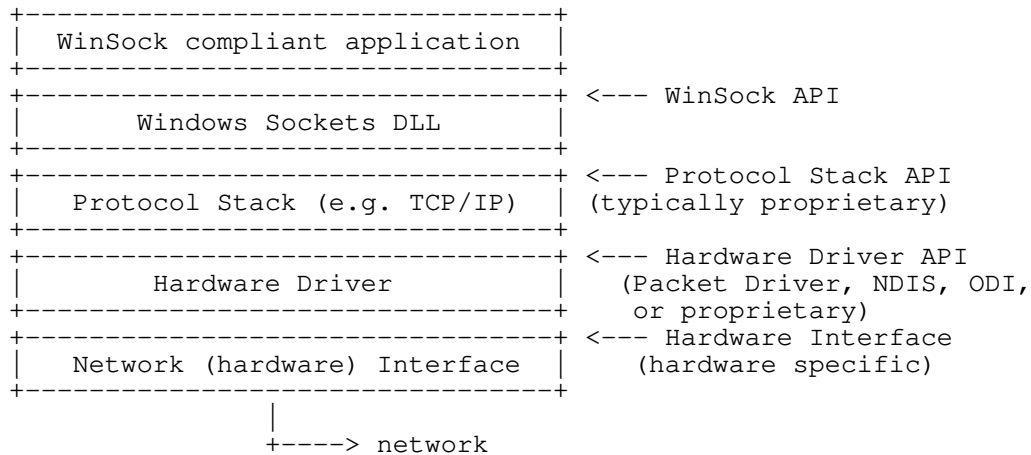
WinSock compliant application

Windows Sockets DLL

<--- WinSock API

Protocol Stack (e.g. TCP/IP)

<--- Protocol Stack API (typically proprietary)

Hardware Driver

<--- Hardware Driver API (Packet Driver, NDIS, ODI, or proprietary)

Network (hardware) Interface

<--- Hardware Interface (hardware specific)

+----> network